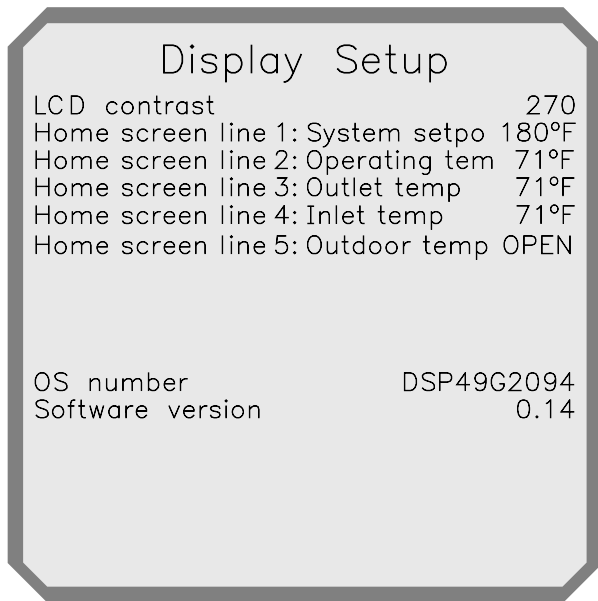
Display Setup

LCD contrast 270
Home screen line 1: System setpo 180°F
Home screen line 2: Operating tem 71°F
Home screen line 3: Outlet temp 71°F
Home screen line 4: Inlet temp 71°F
Home screen line 5: Outdoor temp OPEN

OS number DSP49G2094
Software version 0.14